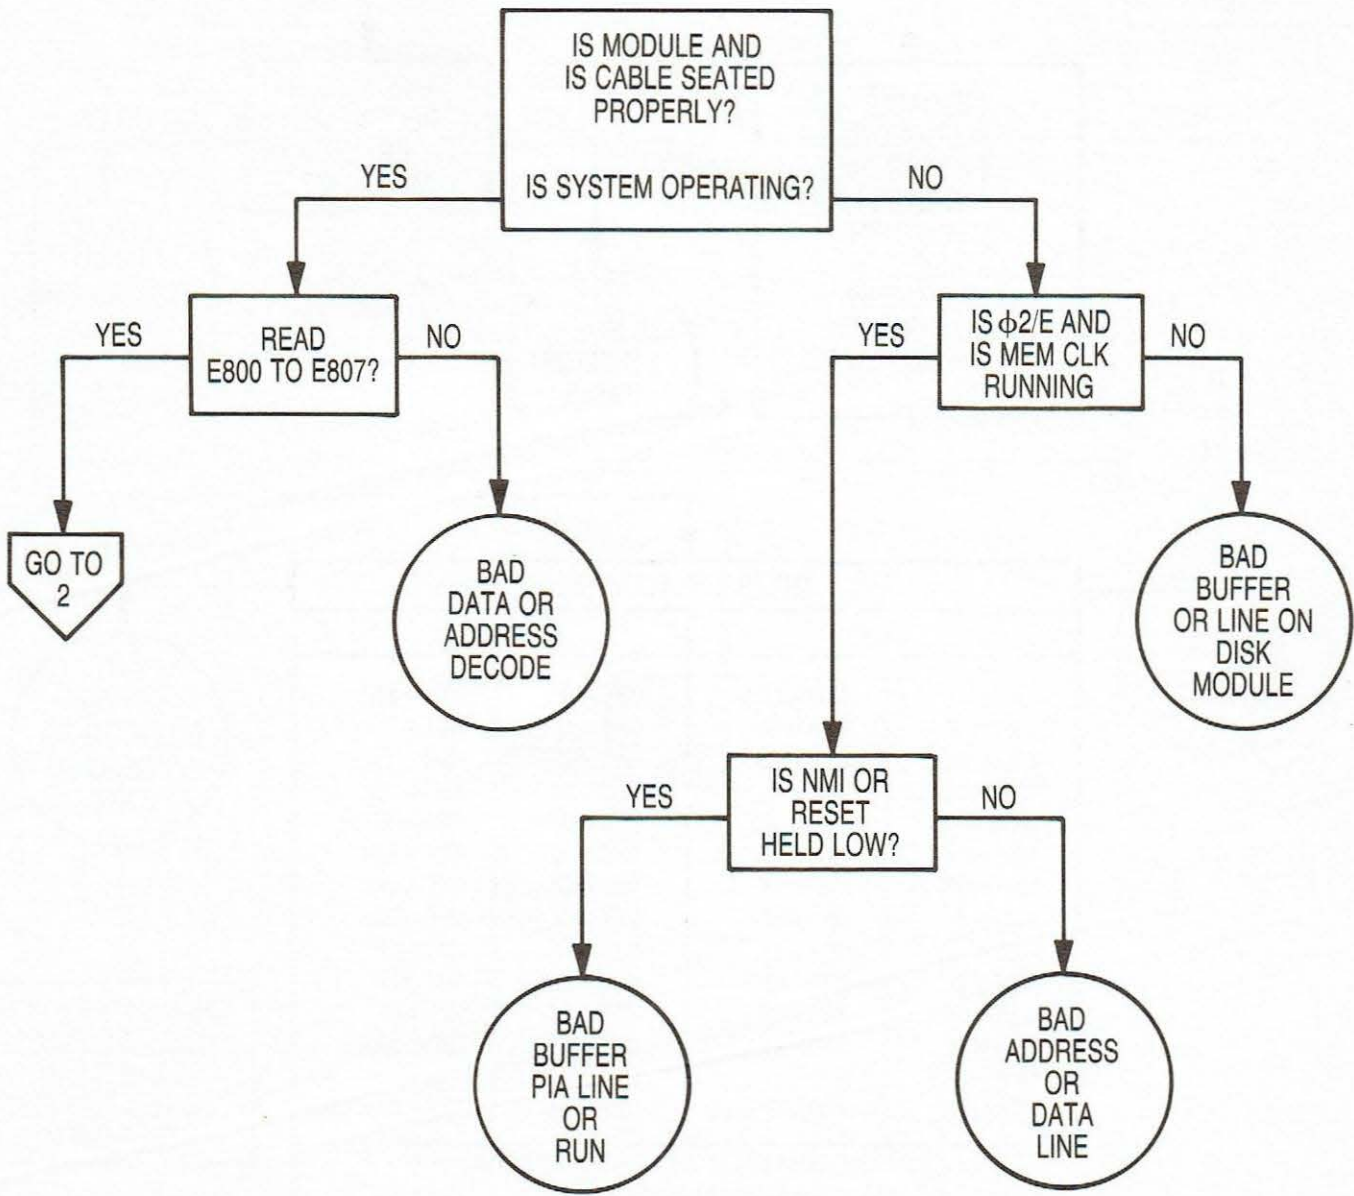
IS MODULE AND IS CABLE SEATED PROPERLY?

IS SYSTEM OPERATING?

YES

NO

READ E800 TO E807?

YES

NO

GO TO 2

BAD DATA OR ADDRESS DECODE

IS $\phi$2/E AND IS MEM CLK RUNNING

YES

NO

BAD BUFFER OR LINE ON DISK MODULE

IS NMI OR RESET HELD LOW?

YES

NO

BAD BUFFER PIA LINE OR RUN

BAD ADDRESS OR DATA LINE